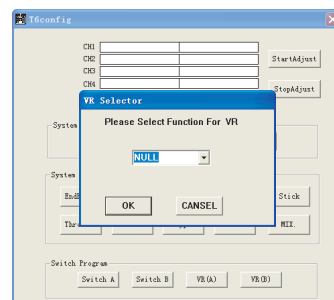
T6config

CH1
CH2
CH3
CH4

StartAdjust

StopAdjust

System

VR Selector

Please Select Function For VR

NULL

OK

CANSEL

System

EndP

Stick

Thr

MIX.

Switch Program

Switch A

Switch B

VR(A)

VR(B)